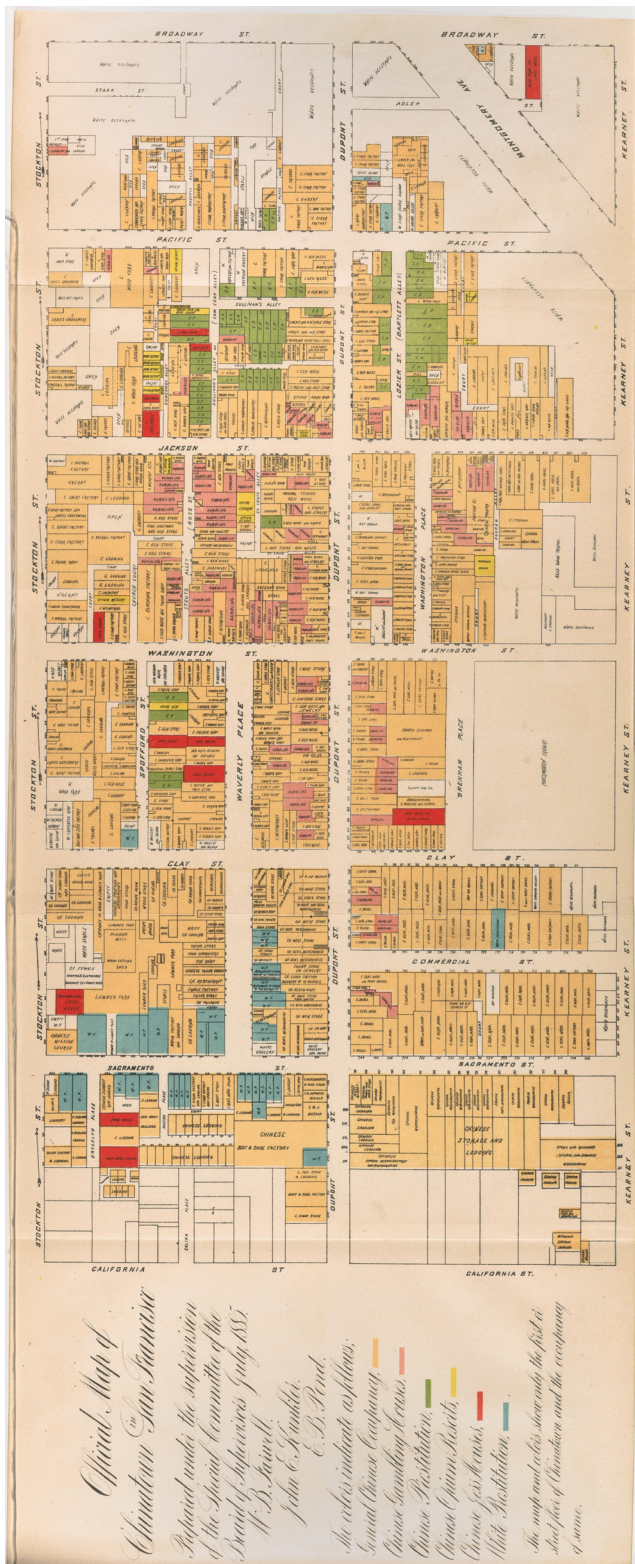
Official Map of Chinatown in San Francisco

Prepared under the supervision of the Special Committee of the Board of Supervisors July 1885.

W. B. Farwell, John E. Kunkler, E. B. Pond.

The colors indicate as follows:

General Chinese Occupancy.

Chinese Gambling Houses.

Chinese Prostitution.

Chinese Opium Resorts.

Chinese Joss Houses.

White Prostitution.

The map and lots show only the first or ground floor of Chinatown and the occupancy of same.

BROADWAY ST.

BROADWAY ST.

STARK ST.

ADLER

MONTGOMERY AVE

PACIFIC ST.

PACIFIC ST.

SULLIVAN'S ALLEY

LOUISA ST.

LOUISA ST. (BARTLETT ALLEY)

JACKSON ST.

ROSS ST.

WASHINGTON PLACE

WASHINGTON ST.

WASHINGTON ST.

SPOFFORD

WAVERLY PLACE

BRENHAM PLACE

PORTSMOUTH SQUARE

CLAY ST.

CLAY ST.

COMMERCIAL ST.

LUMBER YARD

CHINESE MISSION SCHOOL

SACRAMENTO ST.

SACRAMENTO ST.

BROOKLYN PLACE

CHINESE

BOOT & SHOE FACTORY

CHINESE STORAGE AND LODGING

SALINA PLACE

CALIFORNIA ST

CALIFORNIA ST.

STOCKTON ST.

DUPONT ST.

KEARNEY ST.

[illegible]